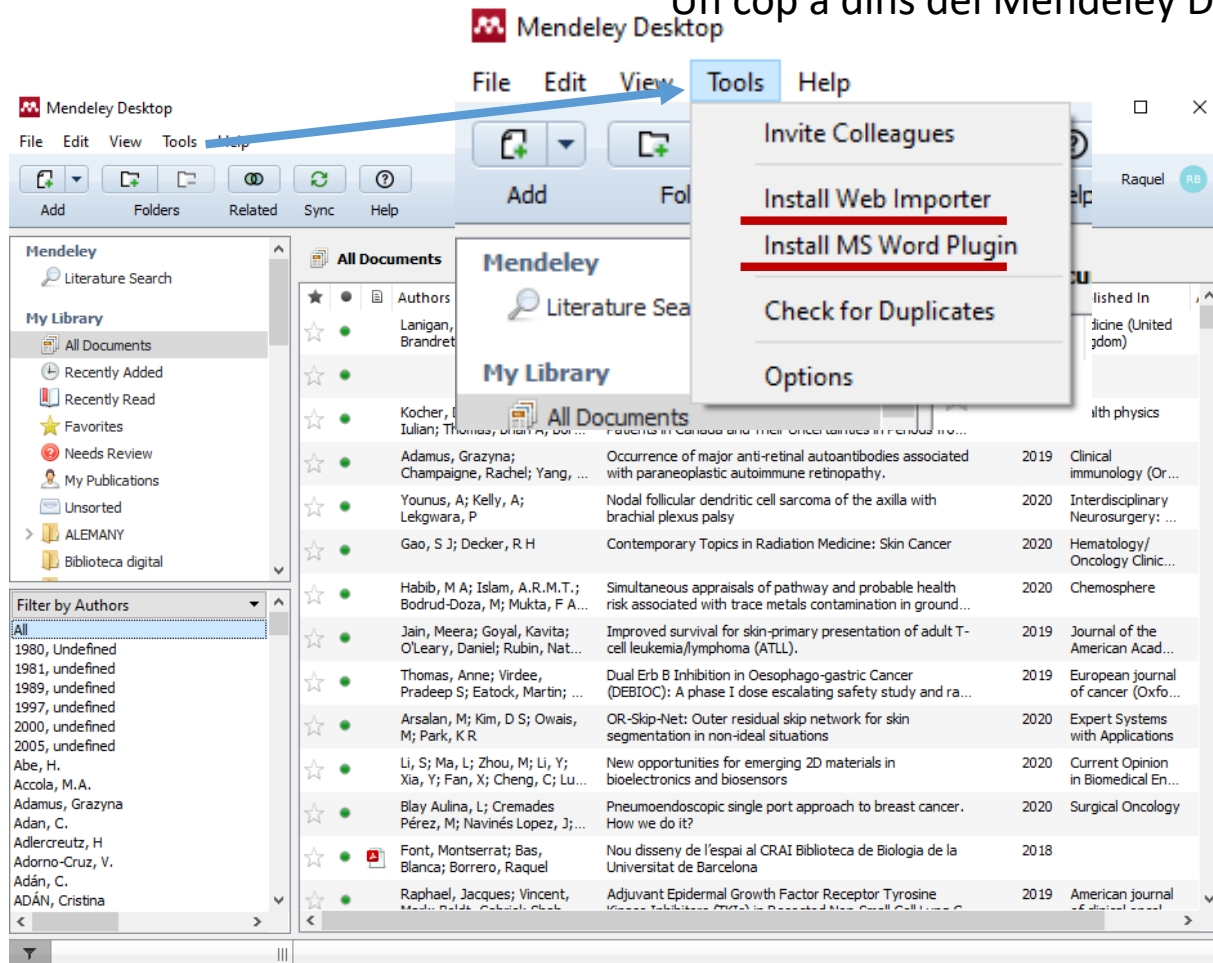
Un cop a dins del Mendeley D

Mendeley Desktop

File Edit View Tools Help

Add Fol

Invite Colleagues

Install Web Importer

Install MS Word Plugin

Check for Duplicates

Options

Mendeley

Literature Sea

My Library

All Documents

Mendeley Desktop

File Edit View Tools Help

Add Folders Related Sync Help

Raquel RB

Mendeley
Literature Search

My Library
All Documents
Recently Added
Recently Read
Favorites
Needs Review
My Publications
Unsorted
ALEMANY
Biblioteca digital

Filter by Authors
All
1980, Undefined
1981, undefined
1989, undefined
1997, undefined
2000, undefined
2005, undefined
Abe, H.
Accola, M.A.
Adamus, Grazyna
Adan, C.
Adlercreutz, H
Adorno-Cruz, V.
Adán, C.
ADÁN, Cristina

All Documents

| Authors | Title | Year | Published In |
|---|---|---|---|
| Lanigan, Brandret | | | dicine (United gdom) |
| | | | |
| Kocher, Iulian; Thomas, Brian A; Bor... | Patients in Canada and Their Uncertainties in Persons fro... | | alth physics |
| Adamus, Grazyna; Champaigne, Rachel; Yang, ... | Occurrence of major anti-retinal autoantibodies associated with paraneoplastic autoimmune retinopathy. | 2019 | Clinical immunology (Or... |
| Younus, A; Kelly, A; Lekgwara, P | Nodal follicular dendritic cell sarcoma of the axilla with brachial plexus palsy | 2020 | Interdisciplinary Neurosurgery: ... |
| Gao, S J; Decker, R H | Contemporary Topics in Radiation Medicine: Skin Cancer | 2020 | Hematology/ Oncology Clinic... |
| Habib, M A; Islam, A.R.M.T.; Bodrud-Doza, M; Mukta, F A... | Simultaneous appraisals of pathway and probable health risk associated with trace metals contamination in ground... | 2020 | Chemosphere |
| Jain, Meera; Goyal, Kavita; O'Leary, Daniel; Rubin, Nat... | Improved survival for skin-primary presentation of adult T-cell leukemia/lymphoma (ATLL). | 2019 | Journal of the American Acad... |
| Thomas, Anne; Virdee, Pradeep S; Eatock, Martin; ... | Dual Erb B Inhibition in Oesophago-gastric Cancer (DEBIOC): A phase I dose escalating safety study and ra... | 2019 | European journal of cancer (Oxfo... |
| Arsalan, M; Kim, D S; Owais, M; Park, K R | OR-Skip-Net: Outer residual skip network for skin segmentation in non-ideal situations | 2020 | Expert Systems with Applications |
| Li, S; Ma, L; Zhou, M; Li, Y; Xia, Y; Fan, X; Cheng, C; Lu... | New opportunities for emerging 2D materials in bioelectronics and biosensors | 2020 | Current Opinion in Biomedical En... |
| Blay Aulina, L; Cremades Pérez, M; Navinés Lopez, J;... | Pneumoendoscopic single port approach to breast cancer. How we do it? | 2020 | Surgical Oncology |
| Font, Montserrat; Bas, Blanca; Borrero, Raquel | Nou disseny de l'espai al CRAI Biblioteca de Biologia de la Universitat de Barcelona | 2018 | |
| Raphael, Jacques; Vincent, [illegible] | Adjuvant Epidermal Growth Factor Receptor Tyrosine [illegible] | 2019 | American journal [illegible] |